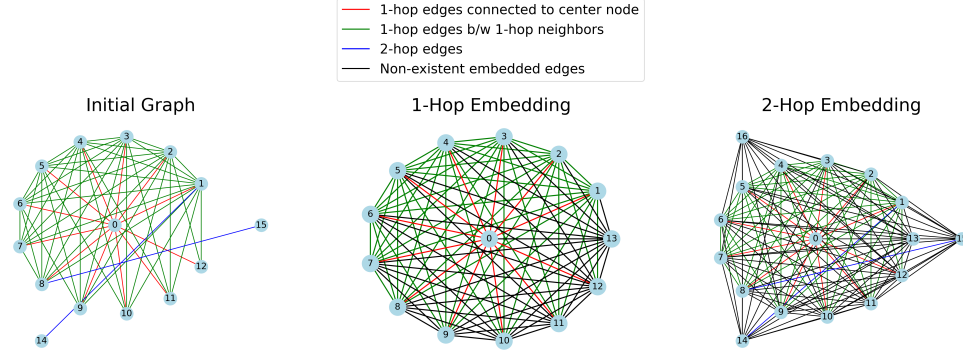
1-hop edges connected to center node
1-hop edges b/w 1-hop neighbors
2-hop edges
Non-existent embedded edges

Initial Graph

4 3 2 5 1 6 0 15 7 12 8 9 11 10 14

1-Hop Embedding

4 3 2 5 1 6 13 0 7 12 8 11 9 10

2-Hop Embedding

16 4 3 2 5 1 6 0 13 1 7 12 8 11 9 10 14